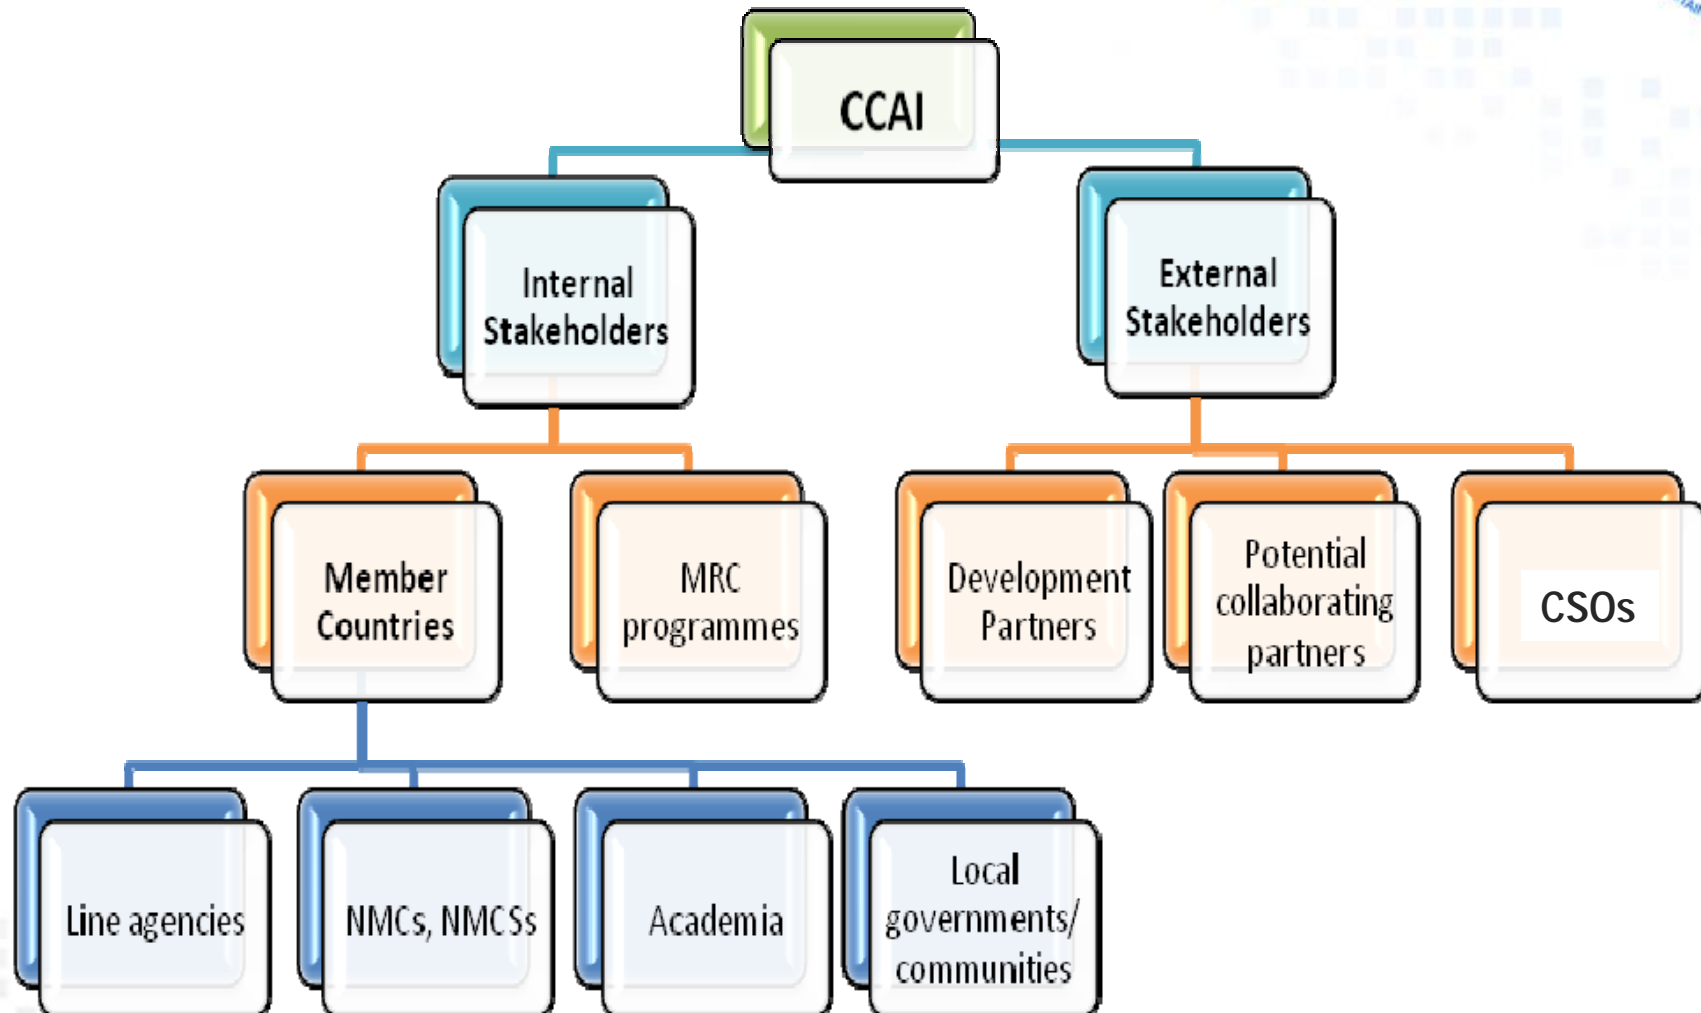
CCAI

Internal Stakeholders

External Stakeholders

Member Countries

MRC programmes

Development Partners

Potential collaborating partners

CSOs

Line agencies

NMCs, NMCSs

Academia

Local governments/ communities